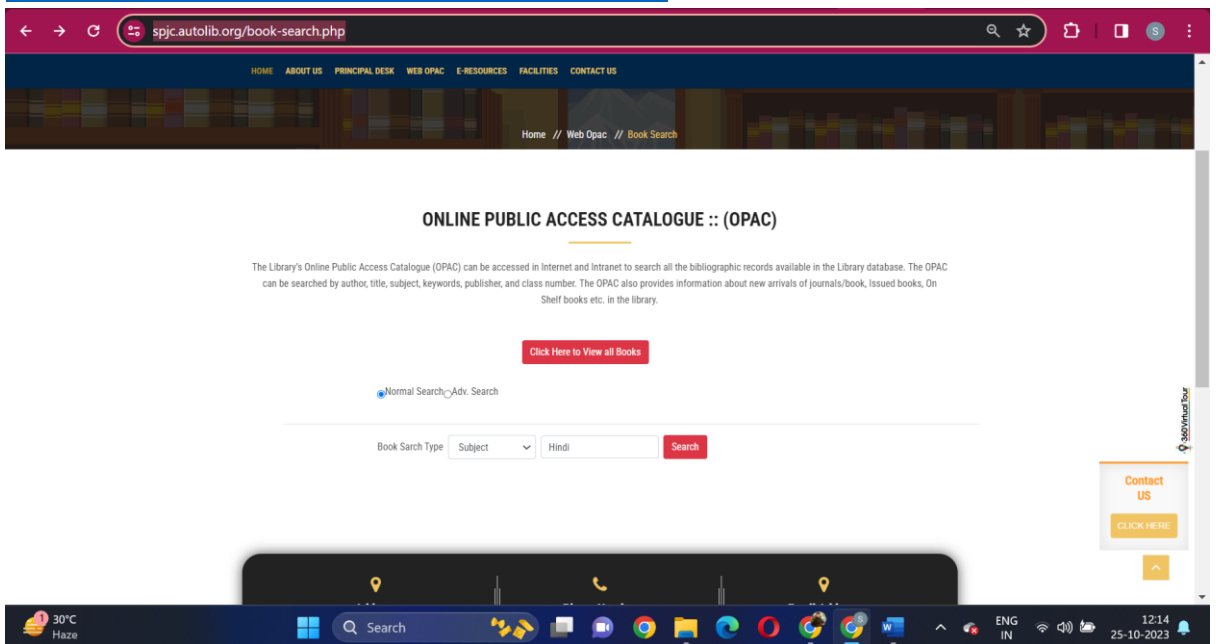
spjc.autolib.org/book-search.php

HOME ABOUT US PRINCIPAL DESK WEB OPAC E-RESOURCES FACILITIES CONTACT US

Home // Web Opac // Book Search

ONLINE PUBLIC ACCESS CATALOGUE :: (OPAC)

The Library's Online Public Access Catalogue (OPAC) can be accessed in Internet and Intranet to search all the bibliographic records available in the Library database. The OPAC can be searched by author, title, subject, keywords, publisher, and class number. The OPAC also provides information about new arrivals of journals/book, Issued books, On Shelf books etc. in the library.

Click Here to View all Books

Normal Search Adv. Search

Book Sarch Type Subject Hindi Search

360VirtualTour

Contact US

CLICK HERE

30°C
Haze

Search

ENG
IN

12:14
25-10-2023